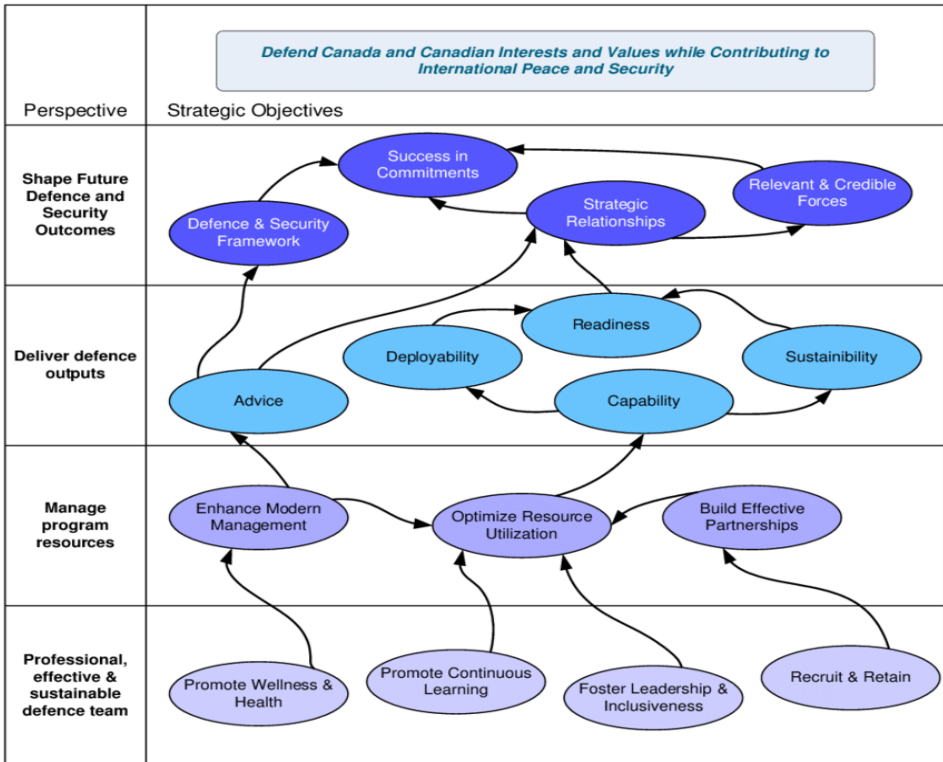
Defend Canada and Canadian Interests and Values while Contributing to International Peace and Security

Perspective

Strategic Objectives

Shape Future Defence and Security Outcomes

Success in Commitments

Strategic Relationships

Relevant & Credible Forces

Defence & Security Framework

Deliver defence outputs

Readiness

Deployability

Sustainibility

Advice

Capability

Manage program resources

Enhance Modern Management

Optimize Resource Utilization

Build Effective Partnerships

Professional, effective & sustainable defence team

Promote Wellness & Health

Promote Continuous Learning

Foster Leadership & Inclusiveness

Recruit & Retain